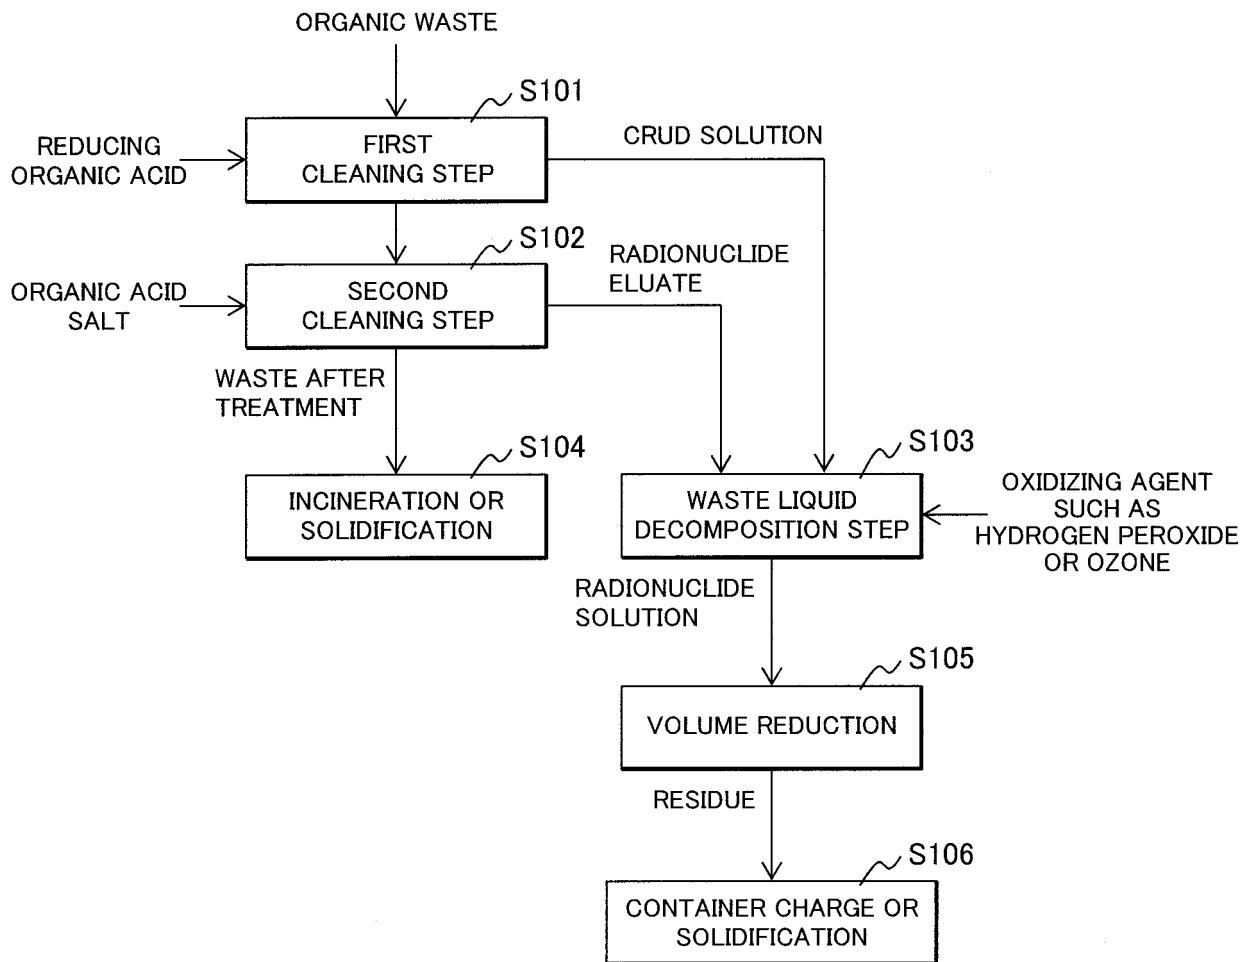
ORGANIC WASTE

S101

REDUCING ORGANIC ACID

FIRST CLEANING STEP

CRUD SOLUTION

S102

RADIONUCLIDE ELUATE

ORGANIC ACID SALT

SECOND CLEANING STEP

WASTE AFTER TREATMENT

S104

S103

INCINERATION OR SOLIDIFICATION

WASTE LIQUID DECOMPOSITION STEP

OXIDIZING AGENT SUCH AS HYDROGEN PEROXIDE OR OZONE

RADIONUCLIDE SOLUTION

S105

VOLUME REDUCTION

RESIDUE

S106

CONTAINER CHARGE OR SOLIDIFICATION